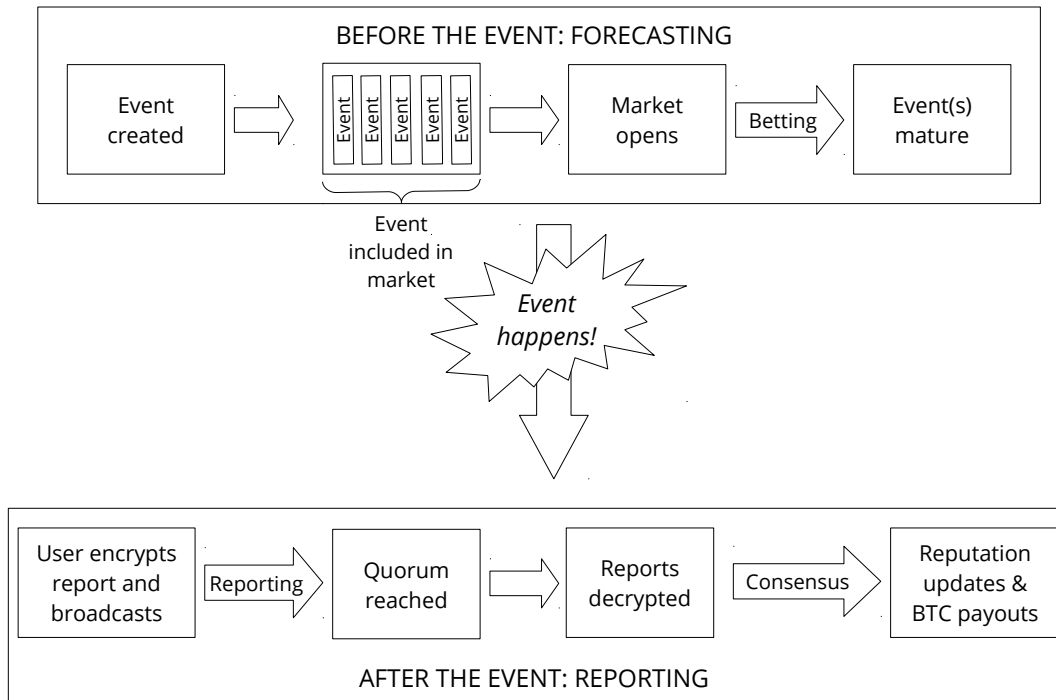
BEFORE THE EVENT: FORECASTING

Event created

Event Event Event Event Event

Market opens

Betting

Event(s) mature

Event included in market

Event happens!

User encrypts report and broadcasts

Reporting

Quorum reached

Reports decrypted

Consensus

Reputation updates & BTC payouts

AFTER THE EVENT: REPORTING